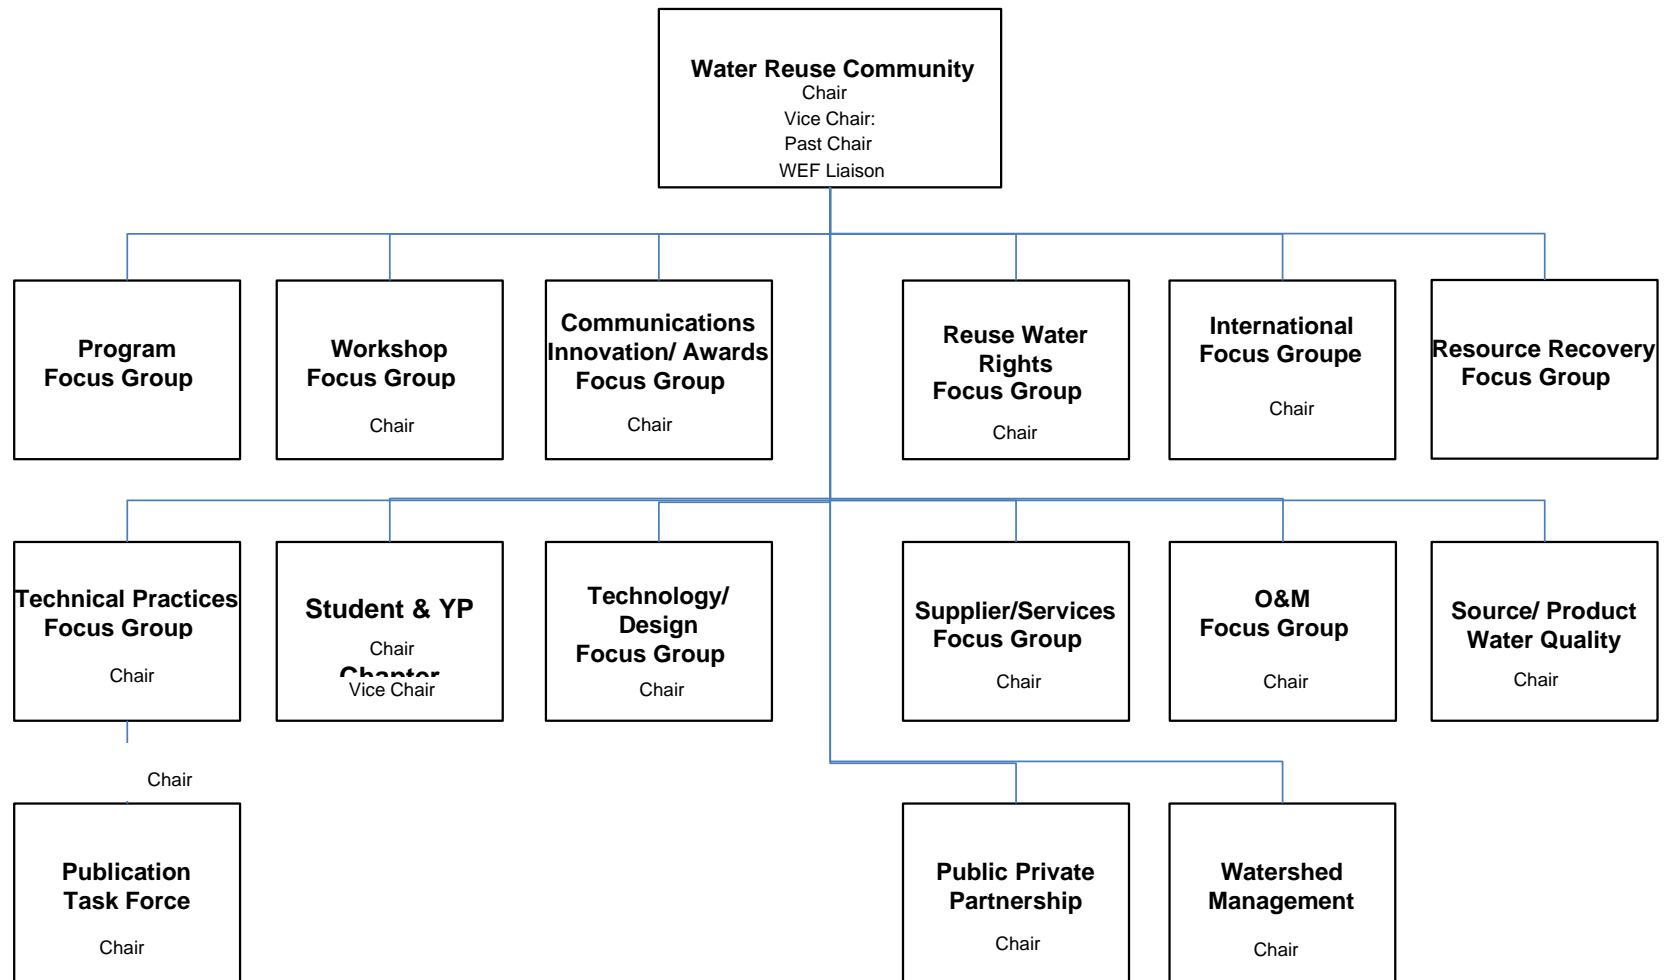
Water Reuse Community
Chair
Vice Chair:
Past Chair
WEF Liaison

Program Focus Group

Workshop Focus Group
Chair

Communications Innovation/ Awards Focus Group
Chair

Reuse Water Rights Focus Group
Chair

International Focus Groupe
Chair

Resource Recovery Focus Group

Technical Practices Focus Group
Chair

Student & YP
Chair
Chapter
Vice Chair

Technology/ Design Focus Group
Chair

Supplier/Services Focus Group
Chair

O&M Focus Group
Chair

Source/ Product Water Quality
Chair

Chair

Publication Task Force
Chair

Public Private Partnership
Chair

Watershed Management
Chair